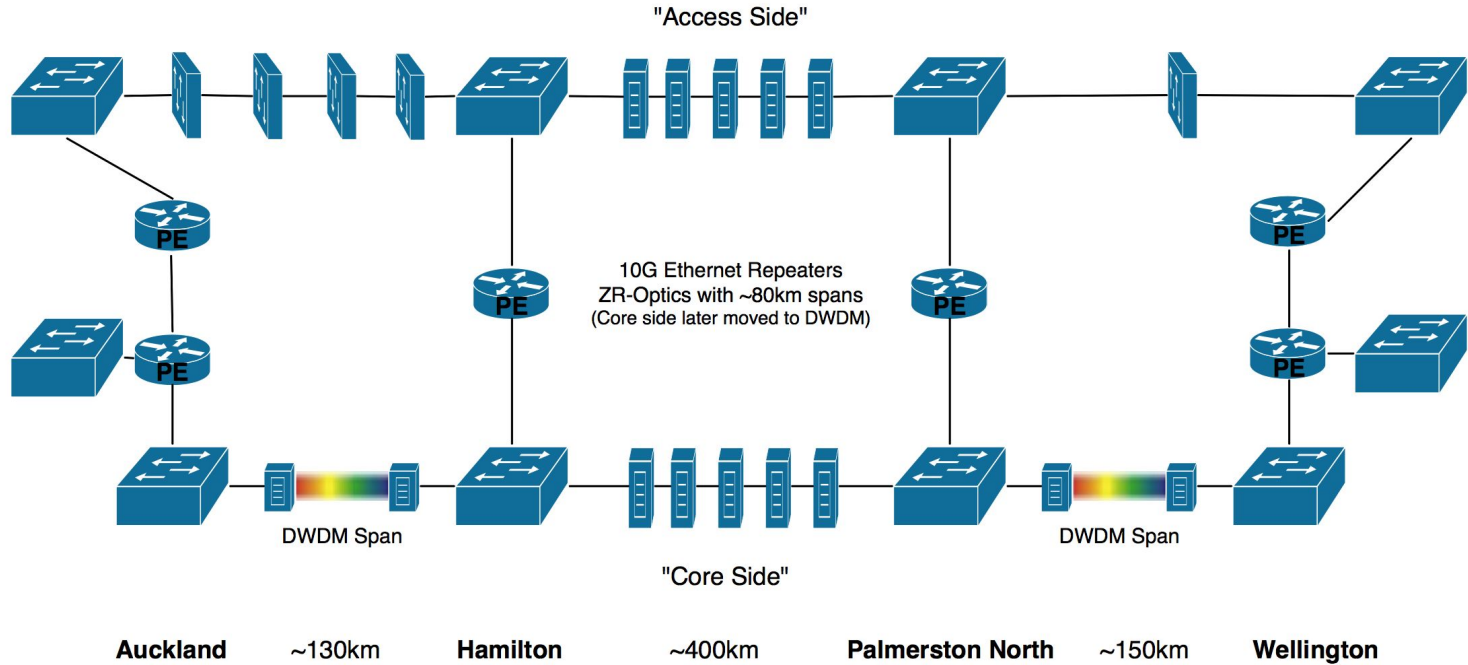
"Access Side"

PE

PE

PE

PE

PE

PE

10G Ethernet Repeaters
ZR-Optics with ~80km spans
(Core side later moved to DWDM)

DWDM Span

DWDM Span

"Core Side"

Auckland ~130km Hamilton ~400km Palmerston North ~150km Wellington